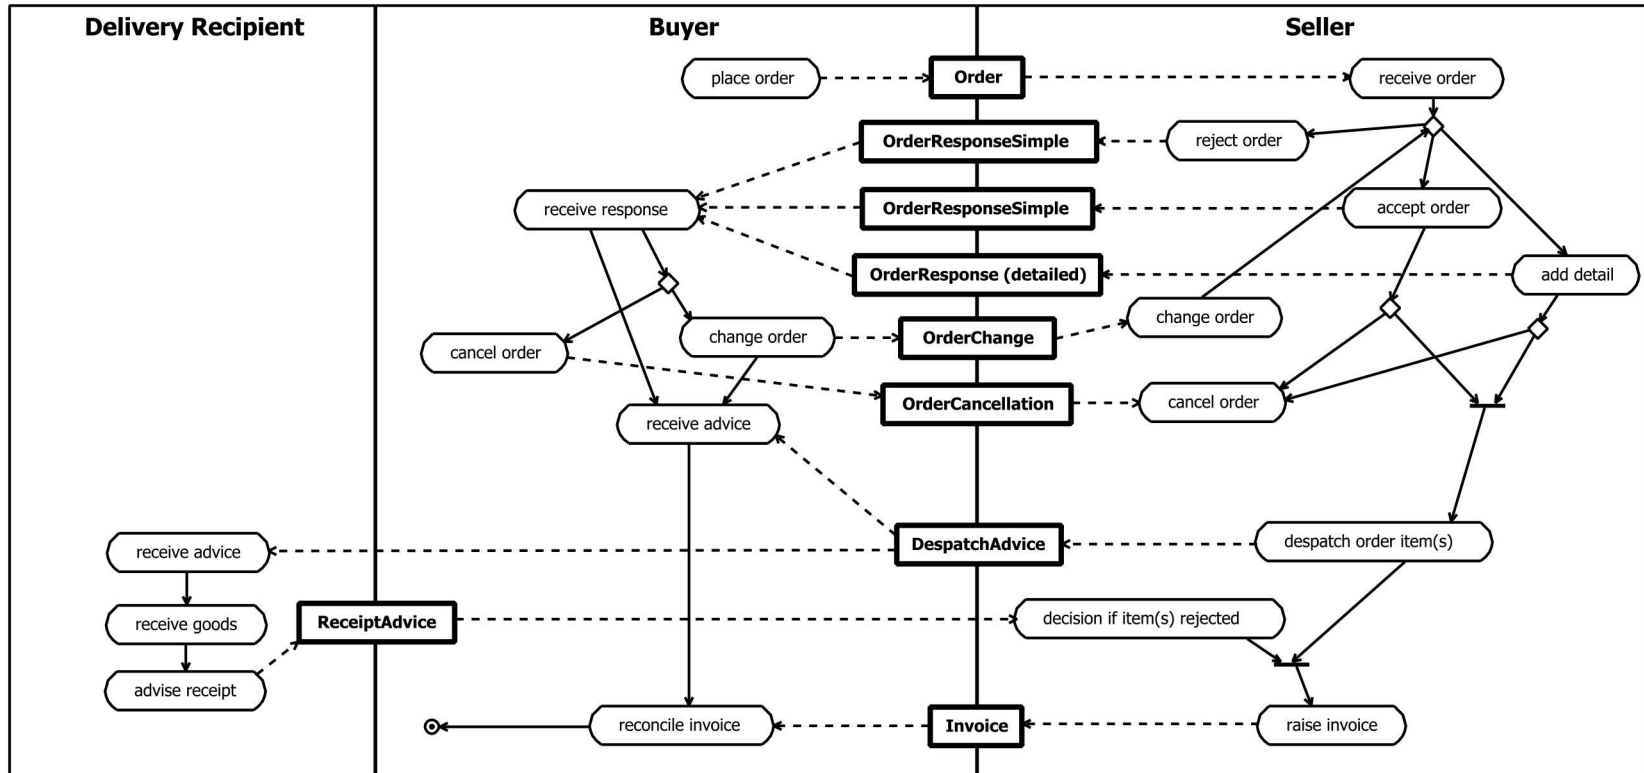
Delivery Recipient

Buyer

Seller

place order

Order

receive order

OrderResponseSimple

reject order

receive response

OrderResponseSimple

accept order

OrderResponse (detailed)

add detail

change order

cancel order

change order

OrderChange

OrderCancellation

cancel order

receive advice

receive advice

DespatchAdvice

despatch order item(s)

receive goods

ReceiptAdvice

decision if item(s) rejected

advise receipt

reconcile invoice

Invoice

raise invoice